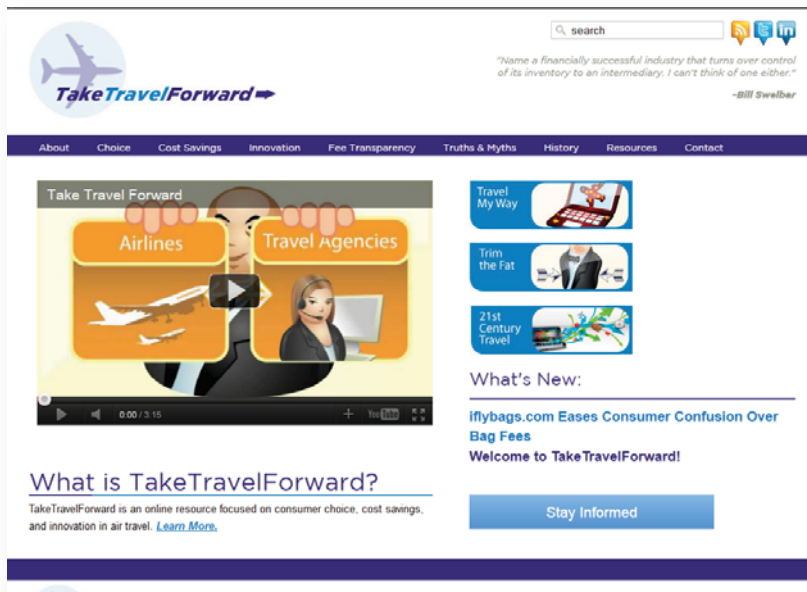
TakeTravelForward

search

"Name a financially successful industry that turns over control of its inventory to an intermediary. I can't think of one either."

-Bill Swelbar

About Choice Cost Savings Innovation Fee Transparency Truths & Myths History Resources Contact

Take Travel Forward

Airlines

Travel Agencies

0:00 / 3:15

Travel My Way

Trim the Fat

21st Century Travel

What's New:

iflybags.com Eases Consumer Confusion Over Bag Fees

Welcome to TakeTravelForward!

What is TakeTravelForward?

TakeTravelForward is an online resource focused on consumer choice, cost savings, and innovation in air travel. Learn More.

Stay Informed